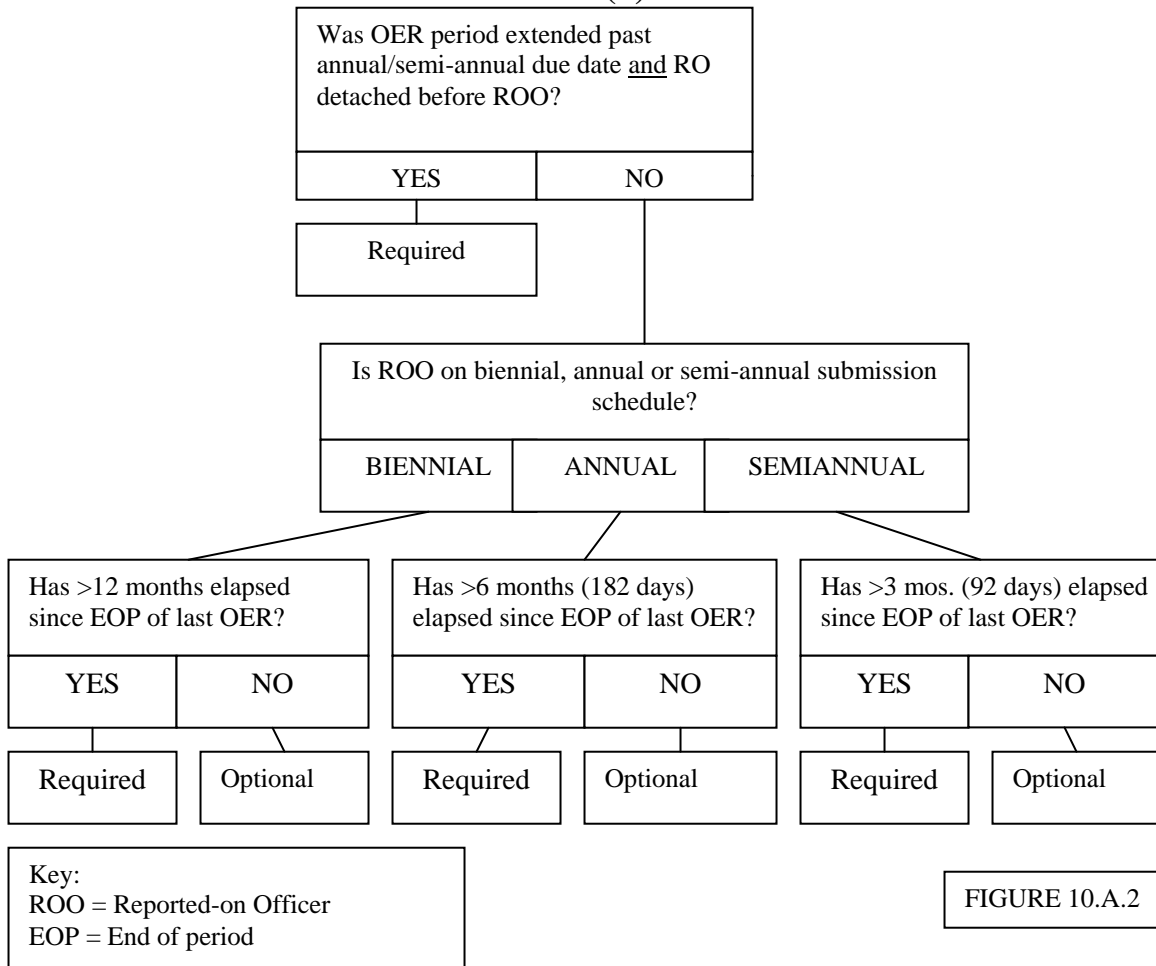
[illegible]

Was OER period extended past annual/semi-annual due date and RO detached before ROO?

YES

NO

Required

Is ROO on biennial, annual or semi-annual submission schedule?

BIENNIAL

ANNUAL

SEMIANNUAL

Has >12 months elapsed since EOP of last OER?

YES

NO

Required

Optional

Has >6 months (182 days) elapsed since EOP of last OER?

YES

NO

Required

Optional

Has >3 mos. (92 days) elapsed since EOP of last OER?

YES

NO

Required

Optional

Key:
ROO = Reported-on Officer
EOP = End of period

FIGURE 10.A.2